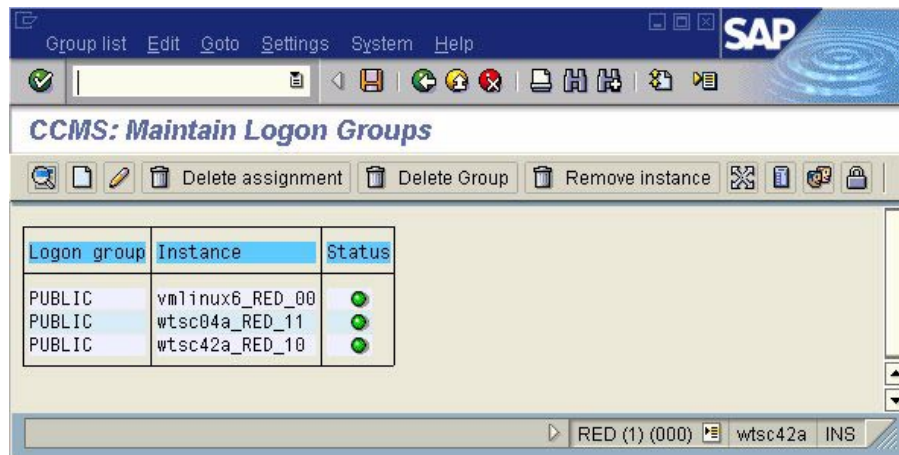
Group list Edit Goto Settings System Help

SAP

CCMS: Maintain Logon Groups

Delete assignment Delete Group Remove instance

| Logon group | Instance | Status |
|---|---|---|
| PUBLIC | vmlinux6_RED_00 | |
| PUBLIC | wtsc04a_RED_11 | |
| PUBLIC | wtsc42a_RED_10 | |

RED (1) (000) wtsc42a INS